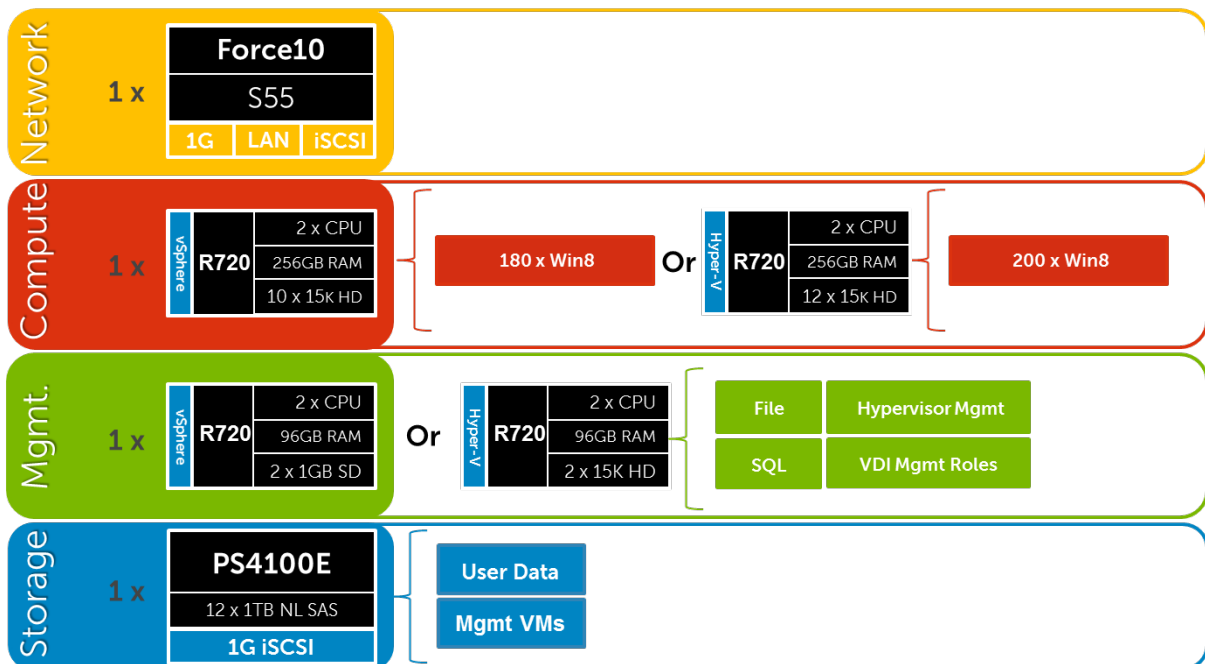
Network

1 x

Force10

S55

1G LAN iSCSI

Compute

1 x

vSphere

R720

2 x CPU

256GB RAM

10 x 15K HD

180 x Win8

Or

Hyper-V

R720

2 x CPU

256GB RAM

12 x 15K HD

200 x Win8

Mgmt.

1 x

vSphere

R720

2 x CPU

96GB RAM

2 x 1GB SD

Or

Hyper-V

R720

2 x CPU

96GB RAM

2 x 15K HD

File

Hypervisor Mgmt

SQL

VDI Mgmt Roles

Storage

1 x

PS4100E

12 x 1TB NL SAS

1G iSCSI

User Data

Mgmt VMs